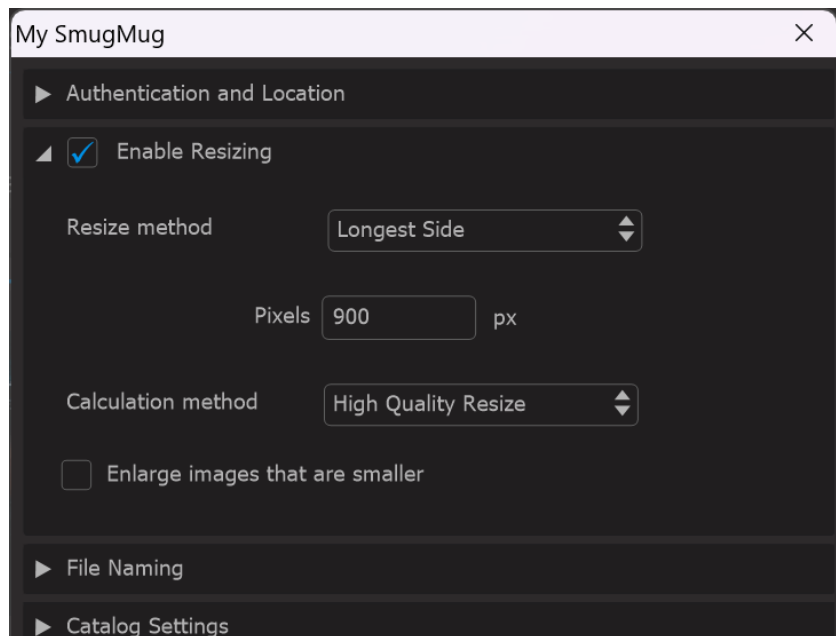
My SmugMug

×

Authentication and Location

Enable Resizing

Resize method

Longest Side

Pixels

900

px

Calculation method

High Quality Resize

Enlarge images that are smaller

File Naming

Catalog Settings